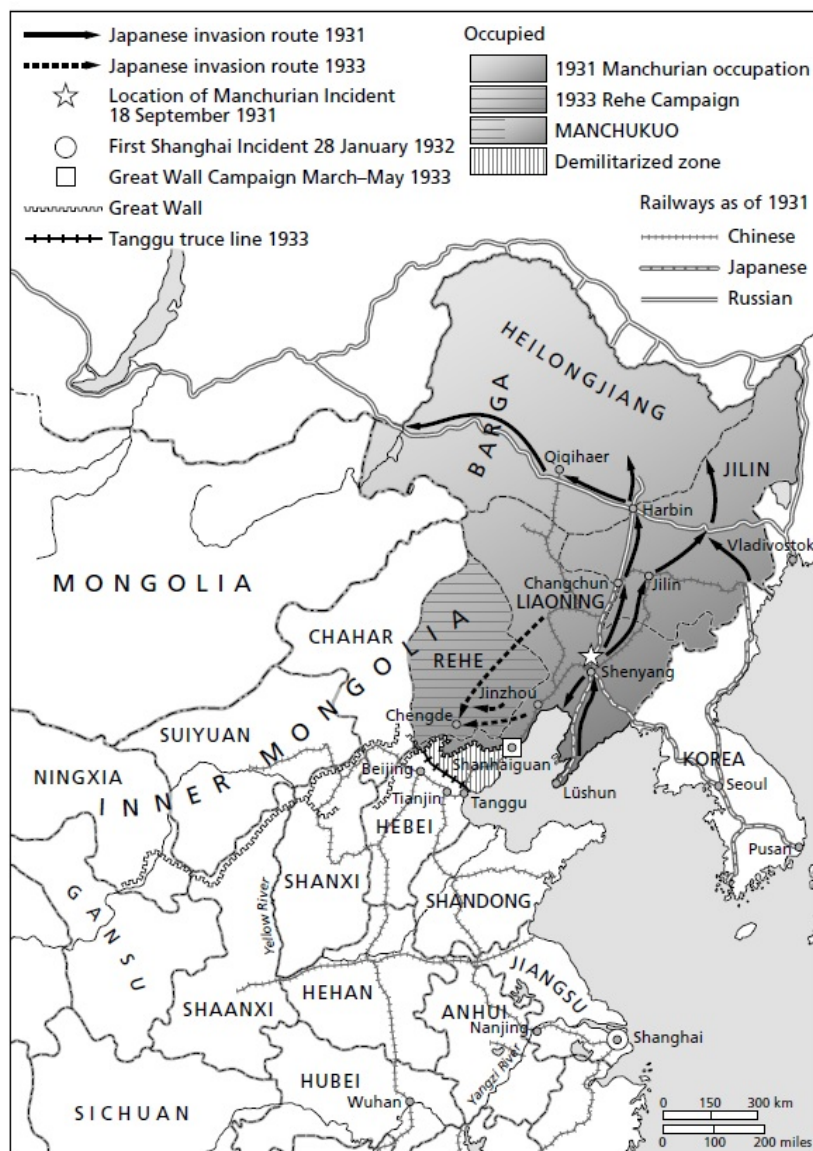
Japanese invasion route 1931
Japanese invasion route 1933
Location of Manchurian Incident 18 September 1931
First Shanghai Incident 28 January 1932
Great Wall Campaign March–May 1933
Great Wall
Tanggu truce line 1933

Occupied
1931 Manchurian occupation
1933 Rehe Campaign
MANCHUKUO
Demilitarized zone

Railways as of 1931
Chinese
Japanese
Russian

HEILONGJIANG
BARGA
Qiqihaer
JILIN
Harbin
Vladivostok
MONGOLIA
Changchun
Jilin
LIAONING
CHAHAR
REHE
Shenyang
Jinzhou
Chengde
INNER MONGOLIA
SUIYUAN
NINGXIA
Beijing
Shanhaiguan
Tianjin
Tanggu
Lüshun
KOREA
Seoul
Pusan
HEBEI
SHANXI
SHANDONG
GANSU
Yellow River
JIANGSU
SHAANXI
HEHAN
ANHUI
Nanjing
Shanghai
HUBEI
Wuhan
Yangzi River
SICHUAN
0 150 300 km
0 100 200 miles